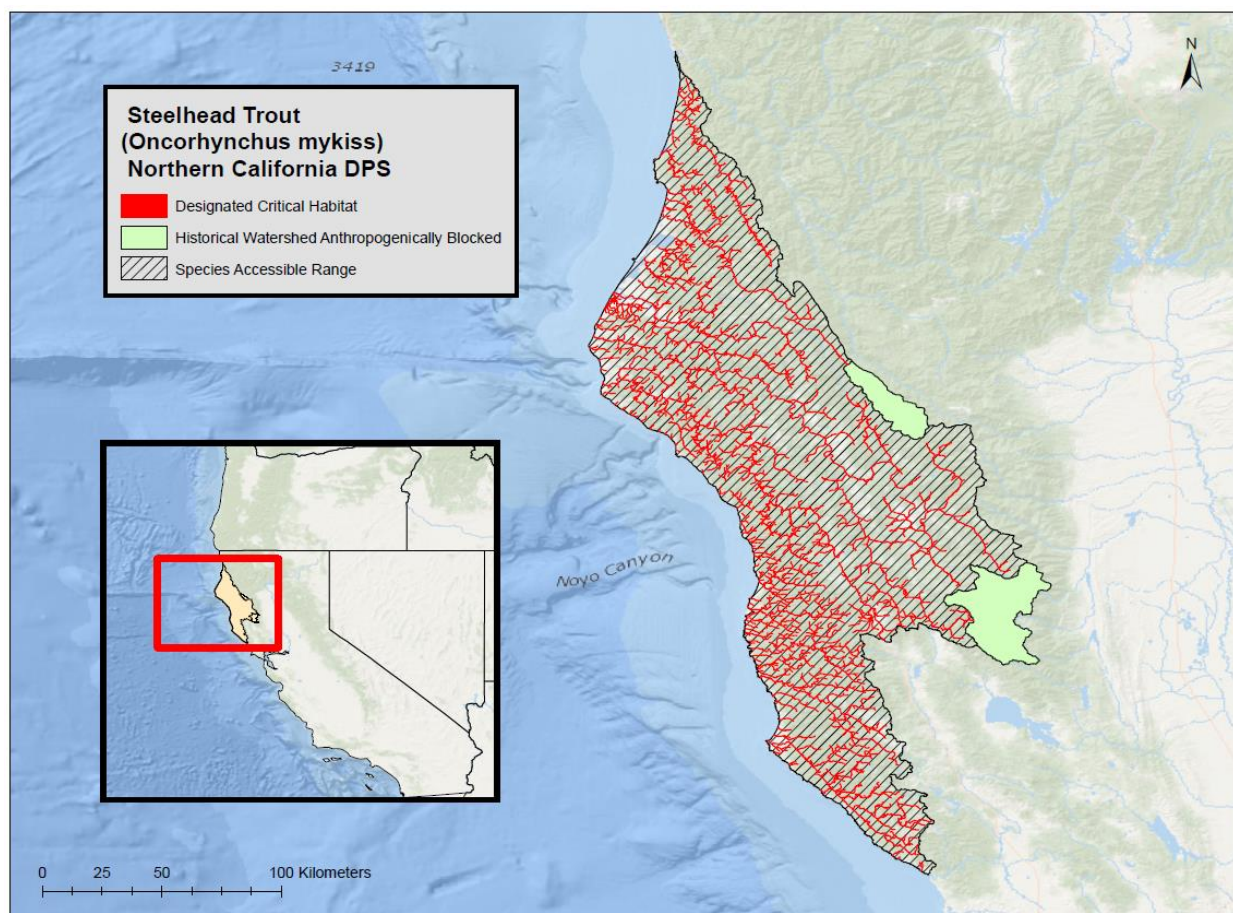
3419

Steelhead Trout
(Oncorhynchus mykiss)
Northern California DPS

Designated Critical Habitat
Historical Watershed Anthropogenically Blocked
Species Accessible Range

N

Noyo Canyon

0 25 50 100 Kilometers